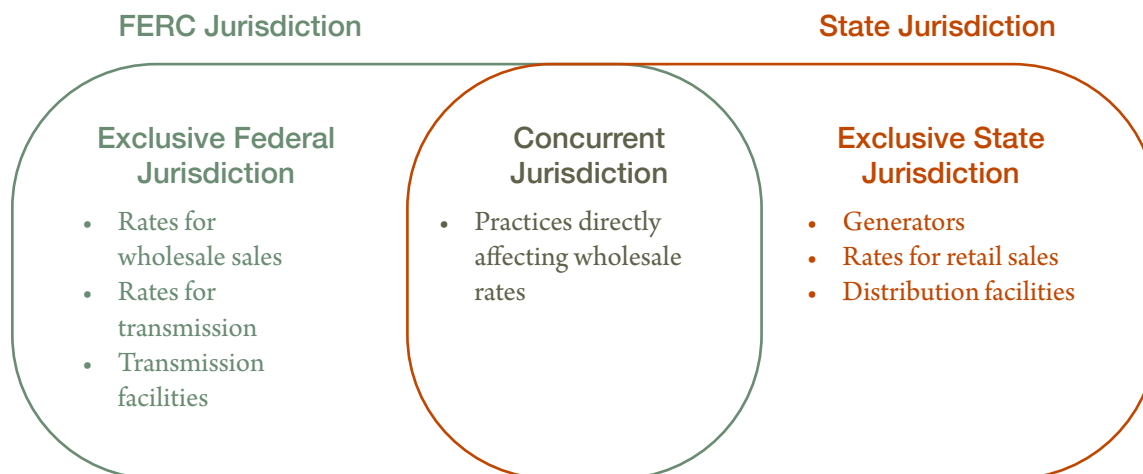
FERC Jurisdiction

State Jurisdiction

Exclusive Federal Jurisdiction

- Rates for wholesale sales
- Rates for transmission
- Transmission facilities

Concurrent Jurisdiction

- Practices directly affecting wholesale rates

Exclusive State Jurisdiction

- Generators
- Rates for retail sales
- Distribution facilities